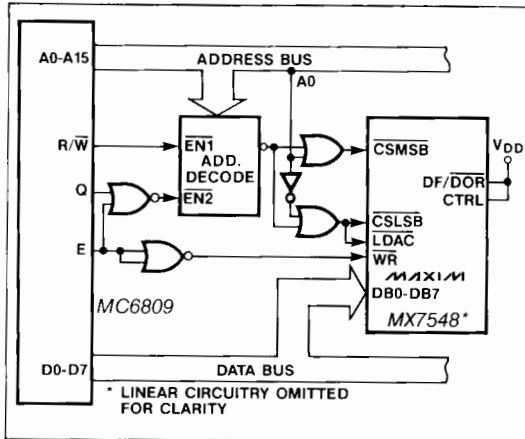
A0-A15
ADDRESS BUS
A0
R/$\overline{W}$
$\overline{EN1}$
ADD.
DECODE
Q
$\overline{EN2}$
E
MC6809
$\overline{CSMSB}$
$V_{DD}$
DF/$\overline{DOR}$
CTRL
$\overline{CSLSB}$
$\overline{LDAC}$
$\overline{WR}$
MAXIM
DB0-DB7
MX7548*
D0-D7
DATA BUS
* LINEAR CIRCUITRY OMITTED FOR CLARITY